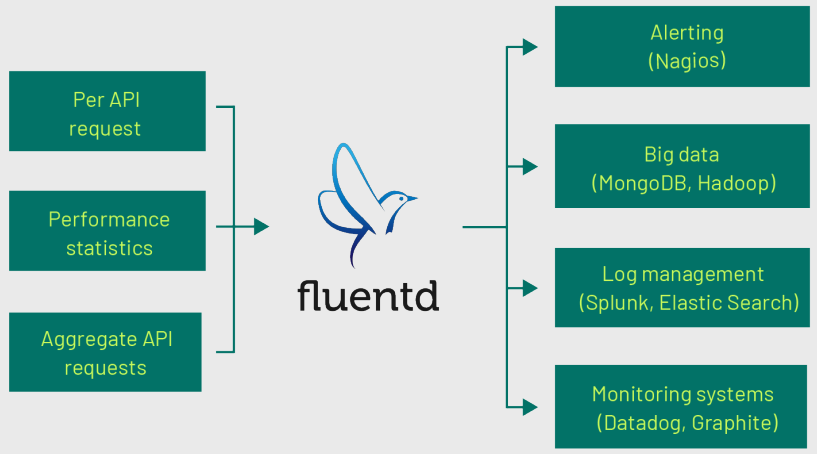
Per API request

Performance statistics

Aggregate API requests

fluentd

Alerting (Nagios)

Big data (MongoDB, Hadoop)

Log management (Splunk, Elastic Search)

Monitoring systems (Datadog, Graphite)